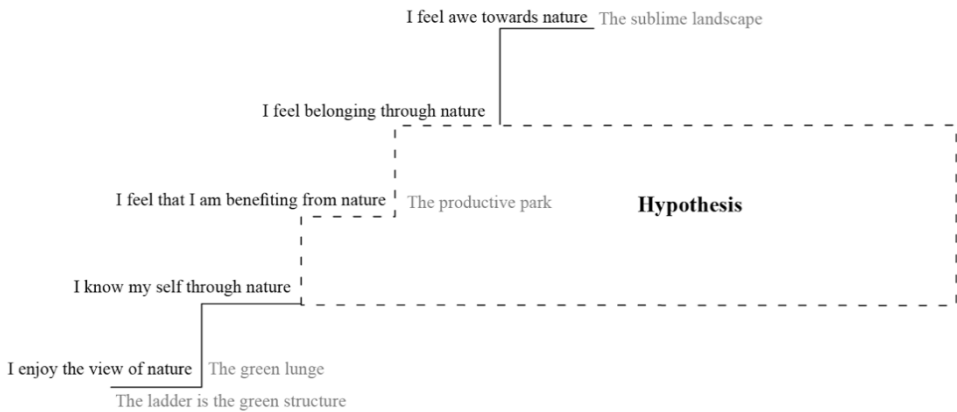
I feel awe towards nature The sublime landscape

I feel belonging through nature

I feel that I am benefiting from nature The productive park

Hypothesis

I know my self through nature

I enjoy the view of nature The green lunge

The ladder is the green structure